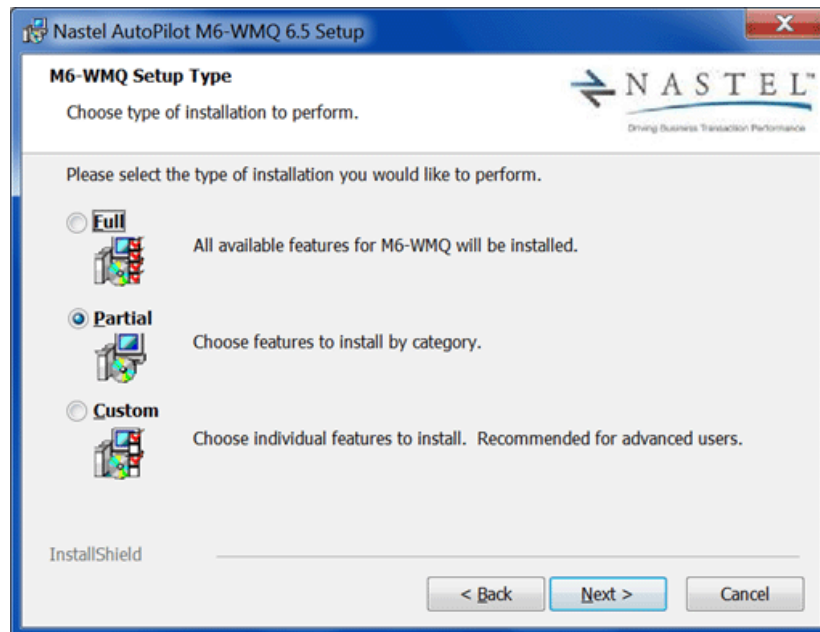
Nastel AutoPilot M6-WMQ 6.5 Setup

M6-WMQ Setup Type

Choose type of installation to perform.

NASTEL™

Driving Business Transaction Performance

Please select the type of installation you would like to perform.

Full

All available features for M6-WMQ will be installed.

Partial

Choose features to install by category.

Custom

Choose individual features to install. Recommended for advanced users.

InstallShield

< Back

Next >

Cancel